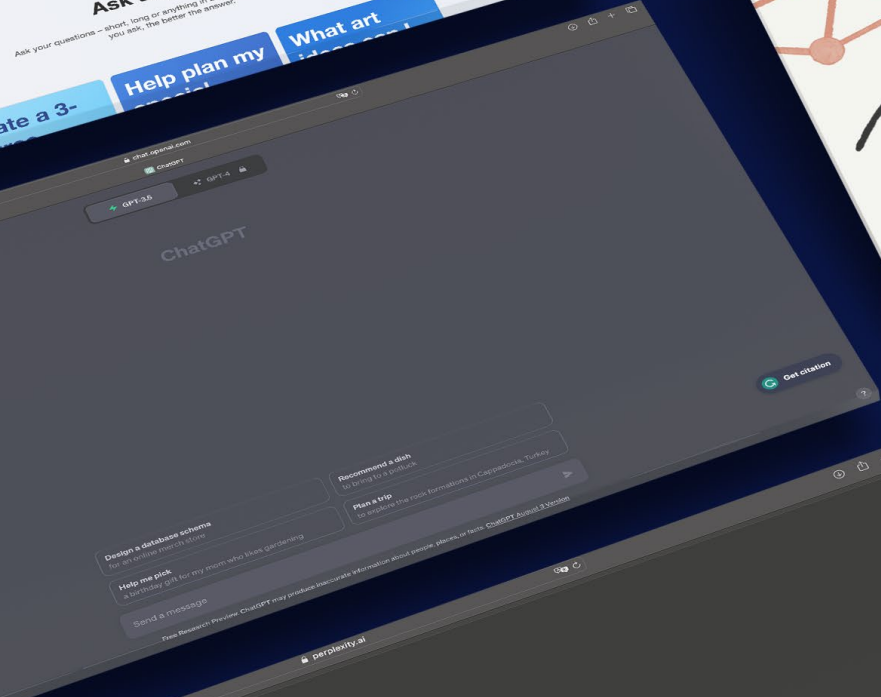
Ask

Ask your questions – short, long or anything in between. The more you ask, the better the answer.

ate a 3-

Help plan my special

What art ideas can I

chat.openai.com

ChatGPT

GPT-3.5

GPT-4

ChatGPT

Get citation

?

Recommend a dish
to bring to a potluck

Plan a trip
to explore the rock formations in Cappadocia, Turkey

Design a database schema
for an online merch store

Help me pick
a birthday gift for my mom who likes gardening

Send a message

Free Research Preview. ChatGPT may produce inaccurate information about people, places, or facts. ChatGPT August 3 Version

perplexity.ai